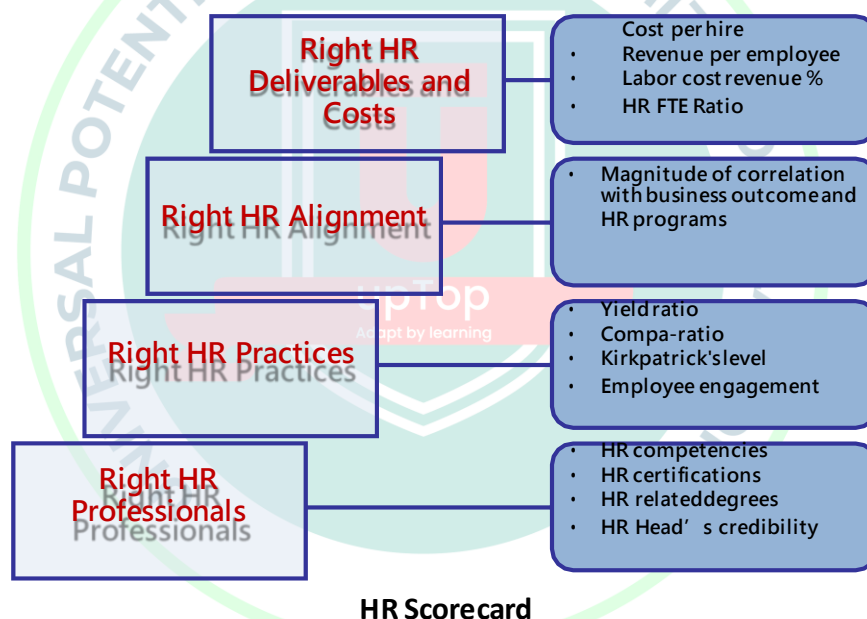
Right HR Deliverables and Costs

Cost per hire
• Revenue per employee
• Labor cost revenue %
• HR FTE Ratio

Right HR Alignment

• Magnitude of correlation with business outcome and HR programs

Right HR Practices

• Yield ratio
• Compa-ratio
• Kirkpatrick's level
• Employee engagement

Right HR Professionals

• HR competencies
• HR certifications
• HR related degrees
• HR Head' s credibility

HR Scorecard

UNIVERSAL POTENT

upTop
Adapt by learning